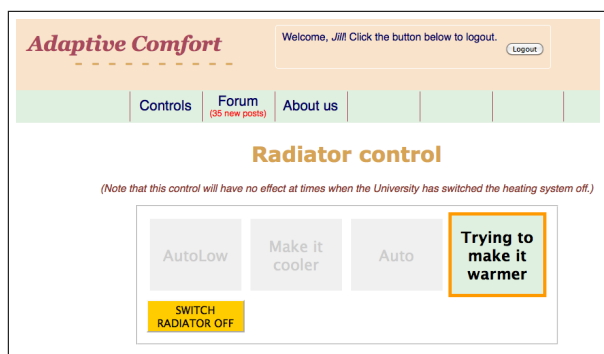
Adaptive Comfort

Welcome, *Jill*! Click the button below to logout.

Logout

Controls

Forum
(35 new posts)

About us

Radiator control

(Note that this control will have no effect at times when the University has switched the heating system off.)

AutoLow

Make it cooler

Auto

Trying to make it warmer

SWITCH RADIATOR OFF